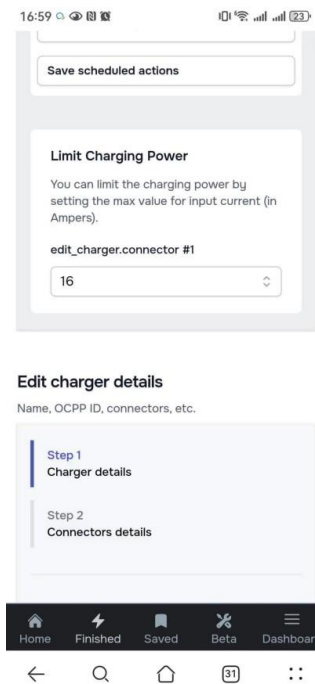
16:59

23

Save scheduled actions

Limit Charging Power

You can limit the charging power by setting the max value for input current (in Ampers).

edit_charger.connector #1

16

Edit charger details

Name, OCPP ID, connectors, etc.

Step 1
Charger details

Step 2
Connectors details

Home Finished Saved Beta Dashboar

31